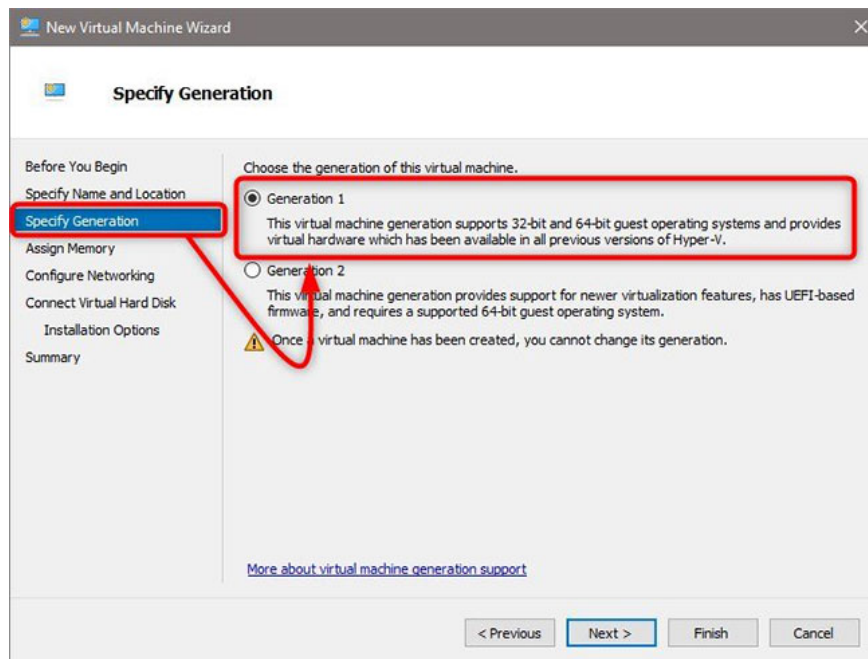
New Virtual Machine Wizard

Specify Generation

Before You Begin
Specify Name and Location
Specify Generation
Assign Memory
Configure Networking
Connect Virtual Hard Disk
Installation Options
Summary

Choose the generation of this virtual machine.

Generation 1

This virtual machine generation supports 32-bit and 64-bit guest operating systems and provides virtual hardware which has been available in all previous versions of Hyper-V.

Generation 2

This virtual machine generation provides support for newer virtualization features, has UEFI-based firmware, and requires a supported 64-bit guest operating system.

Once a virtual machine has been created, you cannot change its generation.

More about virtual machine generation support

< Previous Next > Finish Cancel